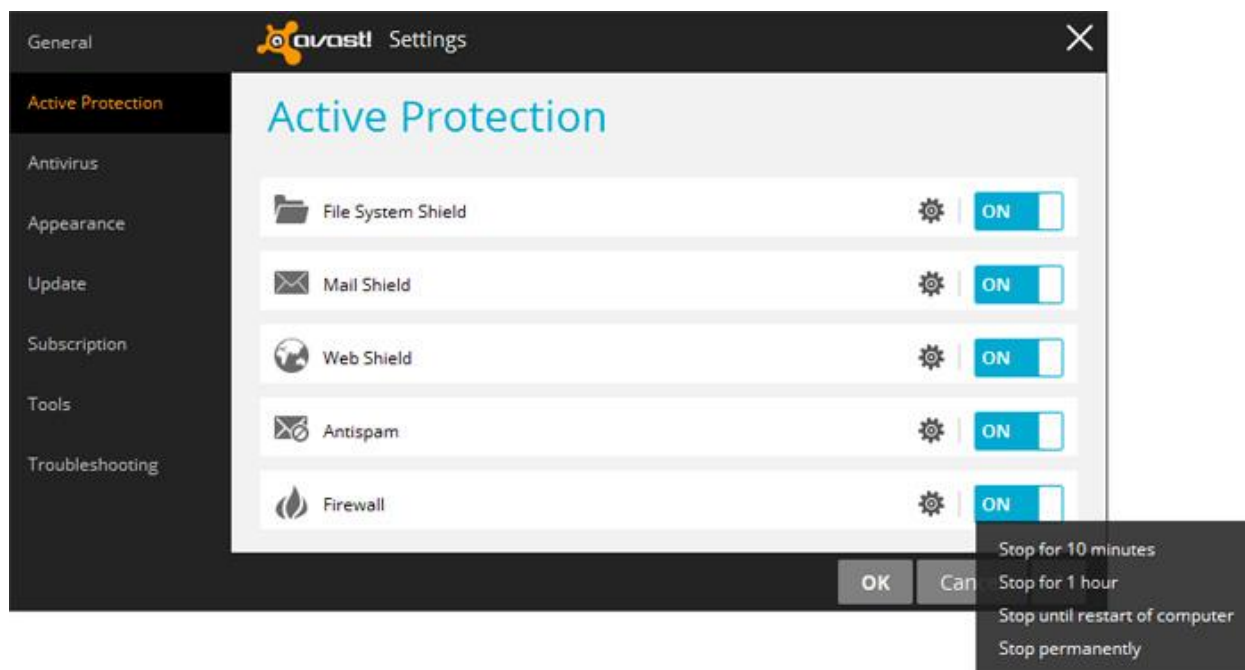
General

Active Protection

Antivirus

Appearance

Update

Subscription

Tools

Troubleshooting

avast! Settings

Active Protection

File System Shield ON

Mail Shield ON

Web Shield ON

Antispam ON

Firewall ON

OK Can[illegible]

Stop for 10 minutes
Stop for 1 hour
Stop until restart of computer
Stop permanently